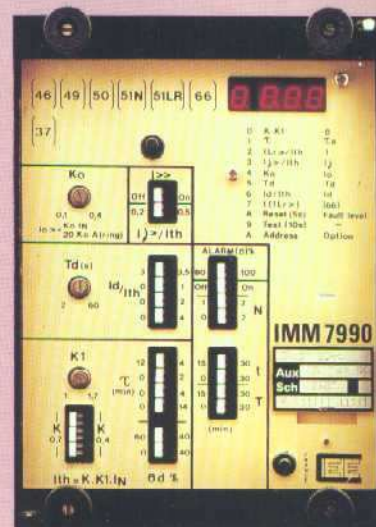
46 49 50 51N 51LR 66

37

0.88

0 K.K1 θ
1 T Ta
2 I(Lr>/Ith I
3 I>>/Ith Ij
4 Ko Io
5 Td Td
6 Id/Ith Id
7 t(ILr>) I(6)
8 Reset (5s) Fault level
9 Test (10s) —
A Address Option

Ko
0,1 0,4
Io = $\frac{Ko \cdot IN}{20 \cdot Ko \cdot A(ring)}$

I>>
Off On
0,2 0,5
I>/Ith

Td(s)
2 60

Id/Ith
3 3,5
0 1
0 2
0 4

ALARM(θ%)
90 100
Off On
0 5
0 10
0 20
N

IMM 7990

Aux
Sch

K1
1 1,7
K
0,7 0,4

Ith = K.K1.IN

τ (min)
12 4
0 1
0 4
0 14
40 0
60 40
θd %

15 30
0 30
15 30
0 30
(min)
t
T